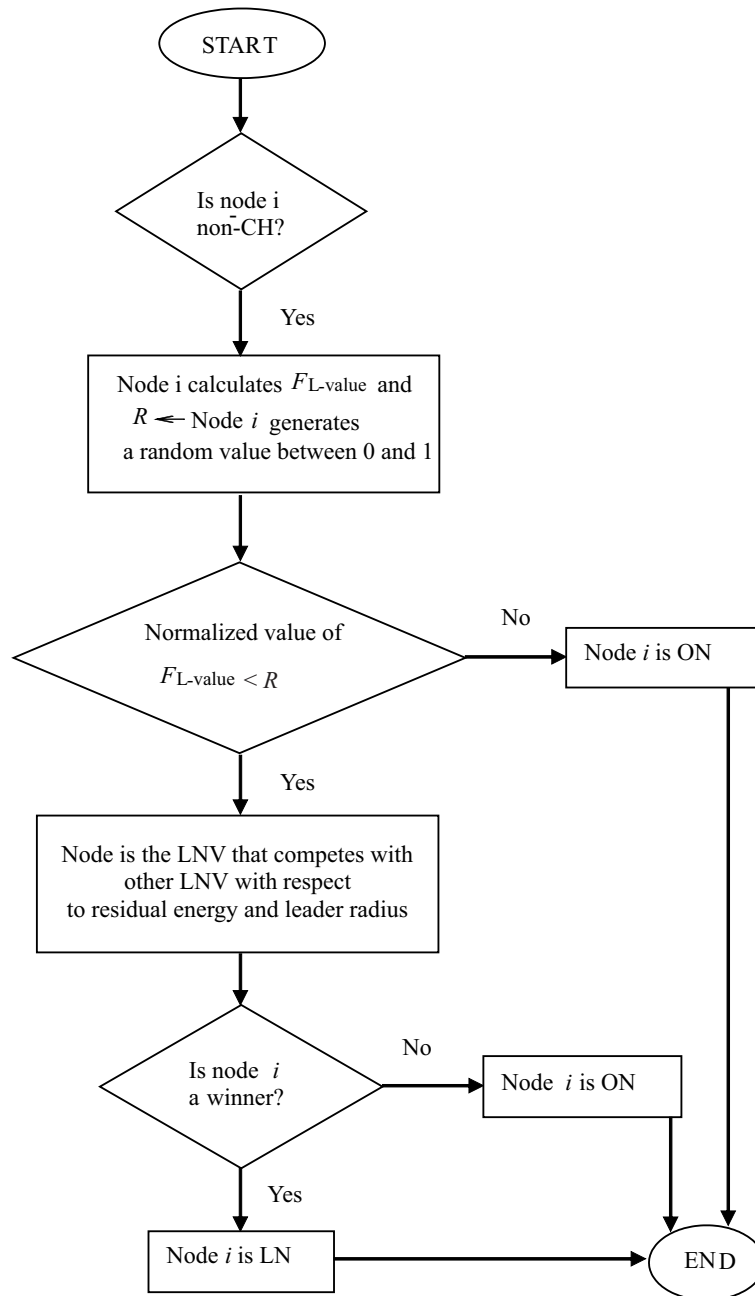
START

Is node i non-CH?

Yes

Node i calculates $F_{\text{L-value}}$ and $R \leftarrow$ Node $i$ generates a random value between 0 and 1

Normalized value of $F_{\text{L-value}} < R$

No

Node $i$ is ON

Yes

Node is the LNV that competes with other LNV with respect to residual energy and leader radius

Is node $i$ a winner?

No

Node $i$ is ON

Yes

Node $i$ is LN

END